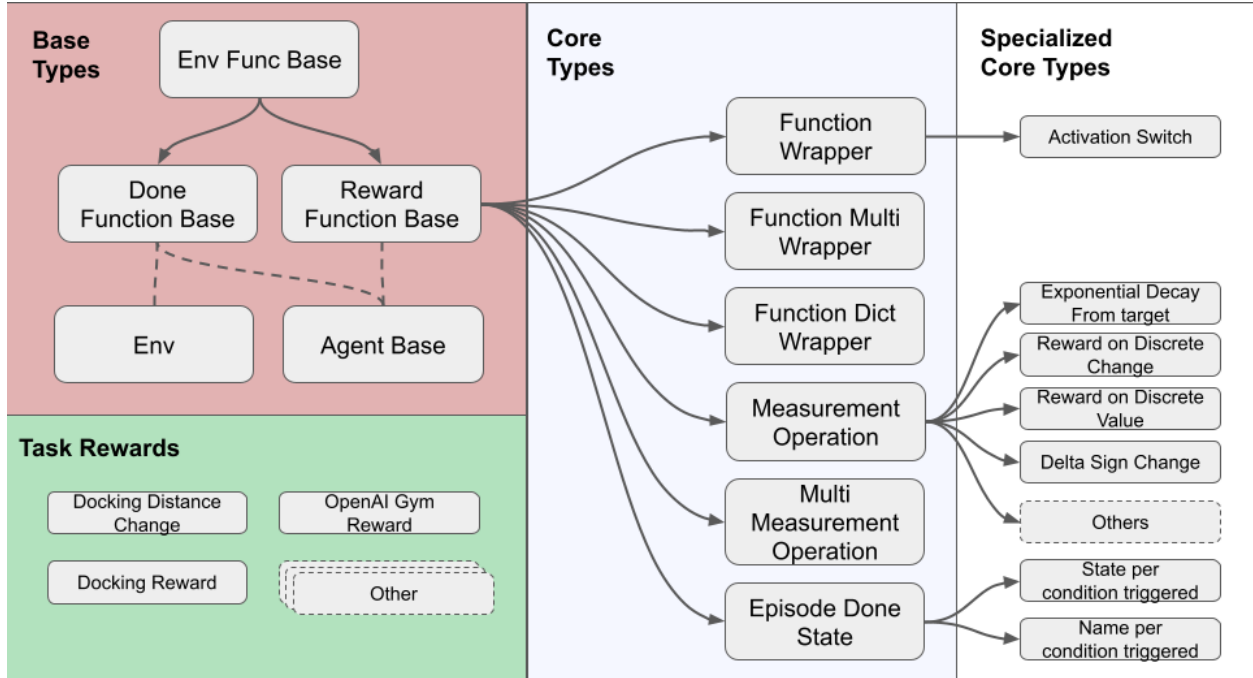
Base Types

Env Func Base

Done Function Base

Reward Function Base

Env

Agent Base

Task Rewards

Docking Distance Change

OpenAI Gym Reward

Docking Reward

Other

Core Types

Function Wrapper

Function Multi Wrapper

Function Dict Wrapper

Measurement Operation

Multi Measurement Operation

Episode Done State

Specialized Core Types

Activation Switch

Exponential Decay From target

Reward on Discrete Change

Reward on Discrete Value

Delta Sign Change

Others

State per condition triggered

Name per condition triggered